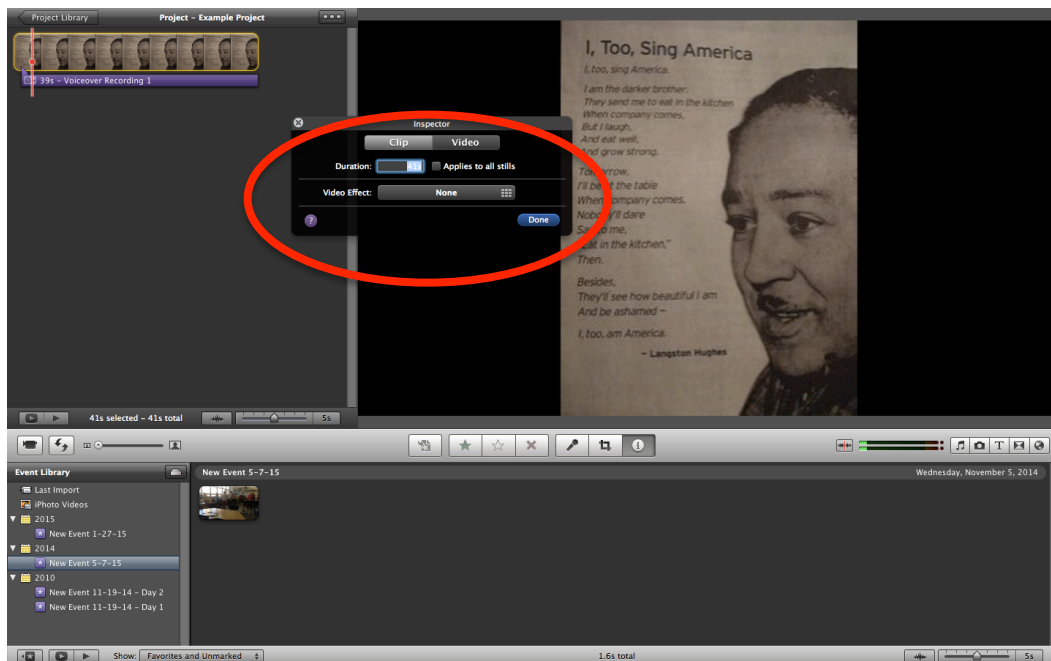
Project Library
Project – Example Project
39s – Voiceover Recording 1

Inspector
Clip
Video
Duration: 41s
Applies to all stills
Video Effect: None
?
Done

I, Too, Sing America
I, too, sing America.
I am the darker brother.
They send me to eat in the kitchen
When company comes,
But I laugh,
And eat well,
And grow strong.
Tomorrow,
I'll be at the table
When company comes.
Nobody'll dare
Say to me,
"Eat in the kitchen,"
Then.
Besides,
They'll see how beautiful I am
And be ashamed –
I, too, am America.
– Langston Hughes

41s selected – 41s total
5s

Event Library
Last Import
iPhoto Videos
2015
New Event 1-27-15
2014
New Event 5-7-15
2010
New Event 11-19-14 - Day 2
New Event 11-19-14 - Day 1

New Event 5-7-15
Wednesday, November 5, 2014

Show: Favorites and Unmarked
1.6s total
5s